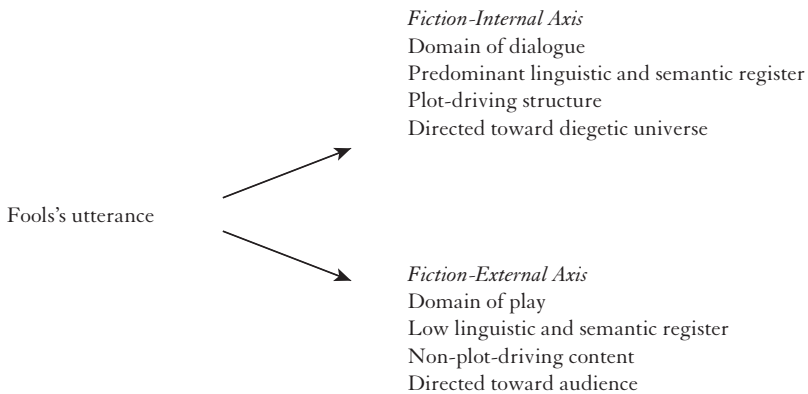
*Fiction-Internal Axis*
Domain of dialogue
Predominant linguistic and semantic register
Plot-driving structure
Directed toward diegetic universe

Fools's utterance

*Fiction-External Axis*
Domain of play
Low linguistic and semantic register
Non-plot-driving content
Directed toward audience